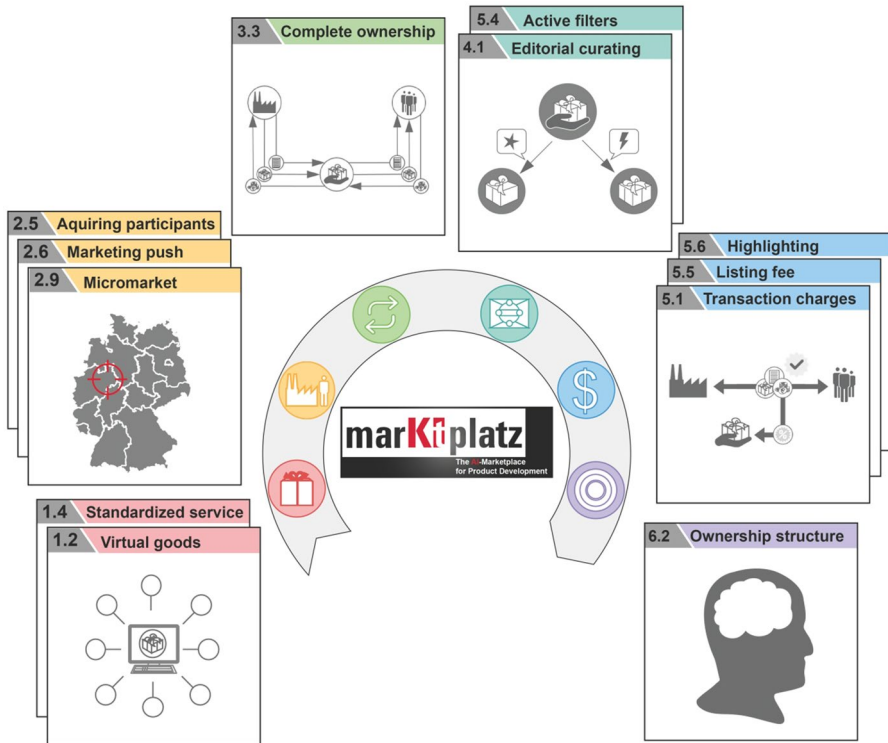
3.3 Complete ownership

5.4 Active filters

4.1 Editorial curating

2.5 Aquiring participants

2.6 Marketing push

2.9 Micromarket

5.6 Highlighting

5.5 Listing fee

5.1 Transaction charges

marKIplatz
The KI-Marketplace for Product Development

1.4 Standardized service

1.2 Virtual goods

6.2 Ownership structure